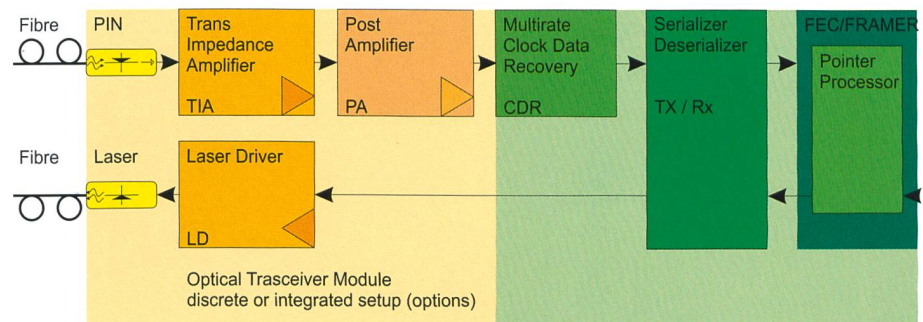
Fibre
PIN
Trans Impedance Amplifier
TIA
Post Amplifier
PA
Multirate Clock Data Recovery
CDR
Serializer Deserializer
TX / Rx
FEC/FRAMER
Pointer Processor
Fibre
Laser
Laser Driver
LD
Optical Trasceiver Module
discrete or integrated setup (options)